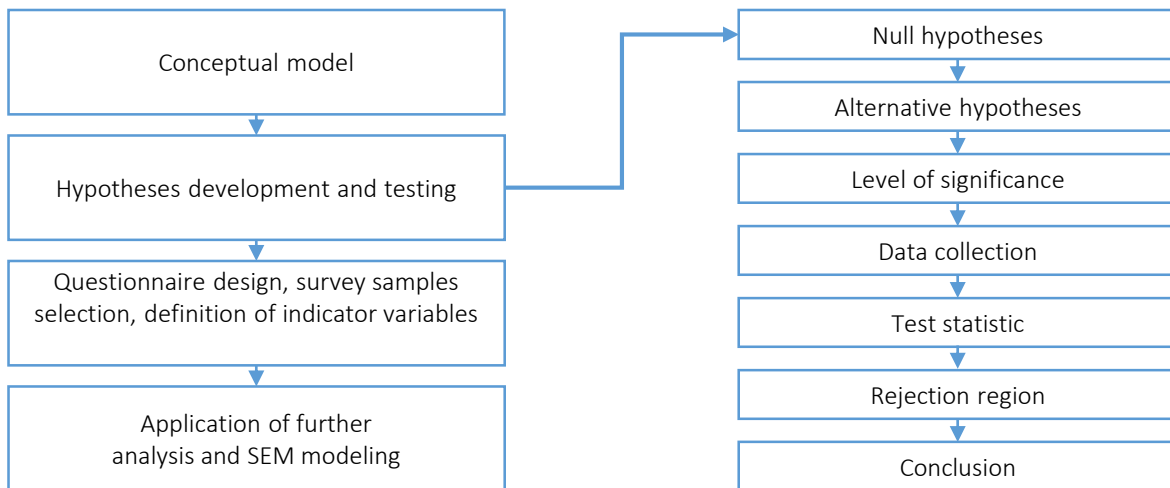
Conceptual model

Hypotheses development and testing

Questionnaire design, survey samples selection, definition of indicator variables

Application of further analysis and SEM modeling

Null hypotheses

Alternative hypotheses

Level of significance

Data collection

Test statistic

Rejection region

Conclusion